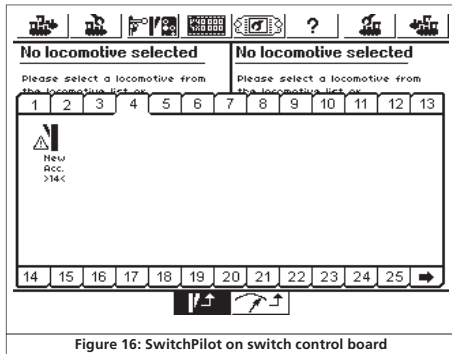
?

No locomotive selected

Please select a locomotive from the locomotive list or

No locomotive selected

Please select a locomotive from the locomotive list or

| 1 | 2 | 3 | 4 | 5 | 6 | 7 | 8 | 9 | 10 | 11 | 12 | 13 |
|---|---|---|---|---|---|---|---|---|---|---|---|---|

New
Acc.
>14<

| 14 | 15 | 16 | 17 | 18 | 19 | 20 | 21 | 22 | 23 | 24 | 25 | ➡ |
|---|---|---|---|---|---|---|---|---|---|---|---|---|

Figure 16: SwitchPilot on switch control board